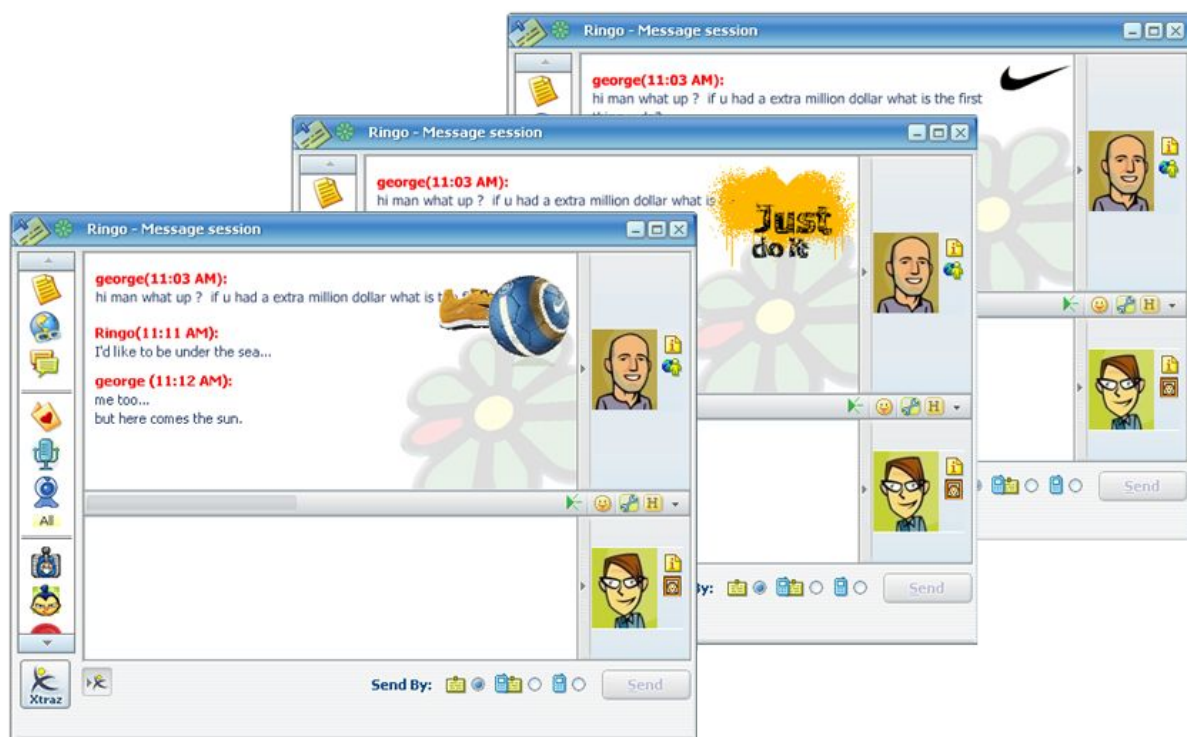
Ringo - Message session

george(11:03 AM):
hi man what up ? if u had a extra million dollar what is the first

Ringo - Message session

george(11:03 AM):
hi man what up ? if u had a extra million dollar what is

Just do it

Send

By:

Send

Ringo - Message session

george(11:03 AM):
hi man what up ? if u had a extra million dollar what is t

Ringo(11:11 AM):
I'd like to be under the sea...

george (11:12 AM):
me too...
but here comes the sun.

All

Xtraz

Send By:

Send